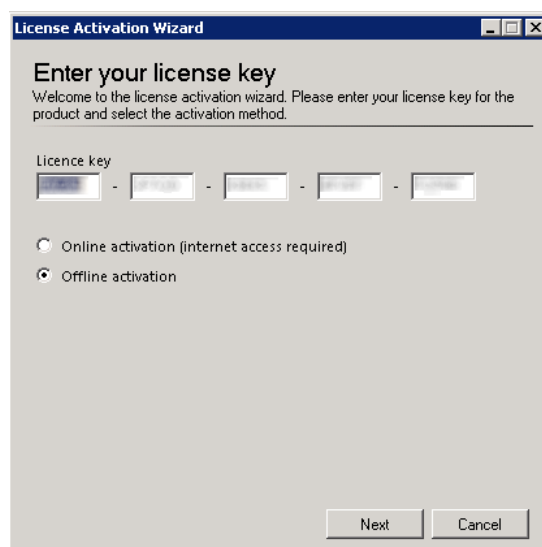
License Activation Wizard

Enter your license key

Welcome to the license activation wizard. Please enter your license key for the product and select the activation method.

Licence key

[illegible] - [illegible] - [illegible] - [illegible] - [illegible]

Online activation (internet access required)

Offline activation

Next Cancel